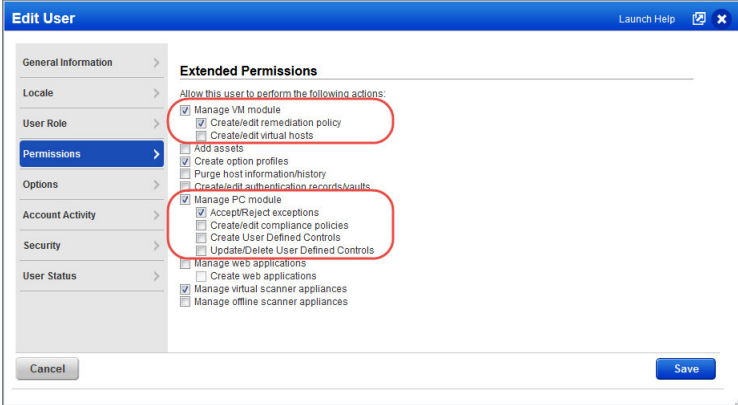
Edit User

Launch Help

General Information

Locale

User Role

Permissions

Options

Account Activity

Security

User Status

Extended Permissions

Allow this user to perform the following actions:

Manage VM module

Create/edit remediation policy

Create/edit virtual hosts

Add assets

Create option profiles

Purge host information/history

Create/edit authentication records/vaults

Manage PC module

Accept/Reject exceptions

Create/edit compliance policies

Create User Defined Controls

Update/Delete User Defined Controls

Manage web applications

Create web applications

Manage virtual scanner appliances

Manage offline scanner appliances

Cancel

Save